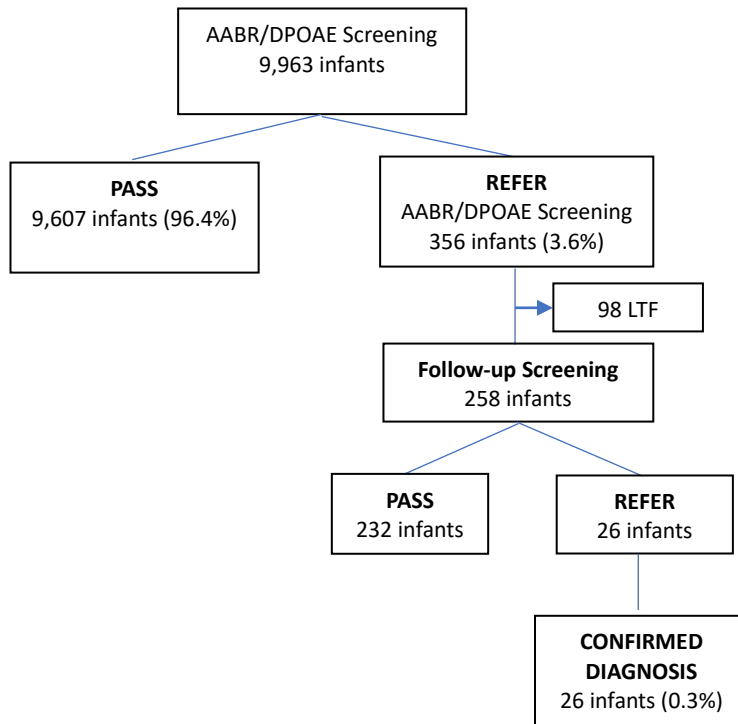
AABR/DPOAE Screening
9,963 infants

PASS
9,607 infants (96.4%)

REFER
AABR/DPOAE Screening
356 infants (3.6%)

98 LTF

Follow-up Screening
258 infants

PASS
232 infants

REFER
26 infants

CONFIRMED DIAGNOSIS
26 infants (0.3%)